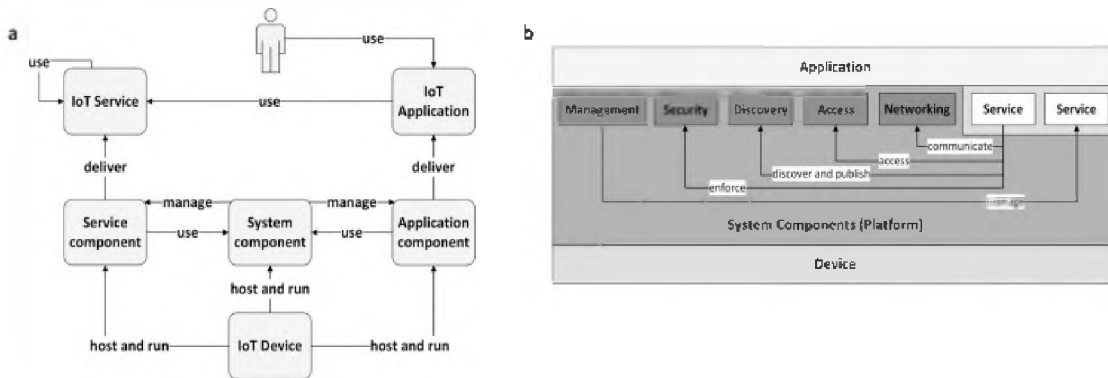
a

use

IoT Service

use

use

IoT Application

deliver

deliver

manage

manage

Service component

use

System component

use

Application component

host and run

host and run

IoT Device

host and run

b

Application

Management

Security

Discovery

Access

Networking

Service

Service

communicate

access

discover and publish

enforce

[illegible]

System Components (Platform)

Device